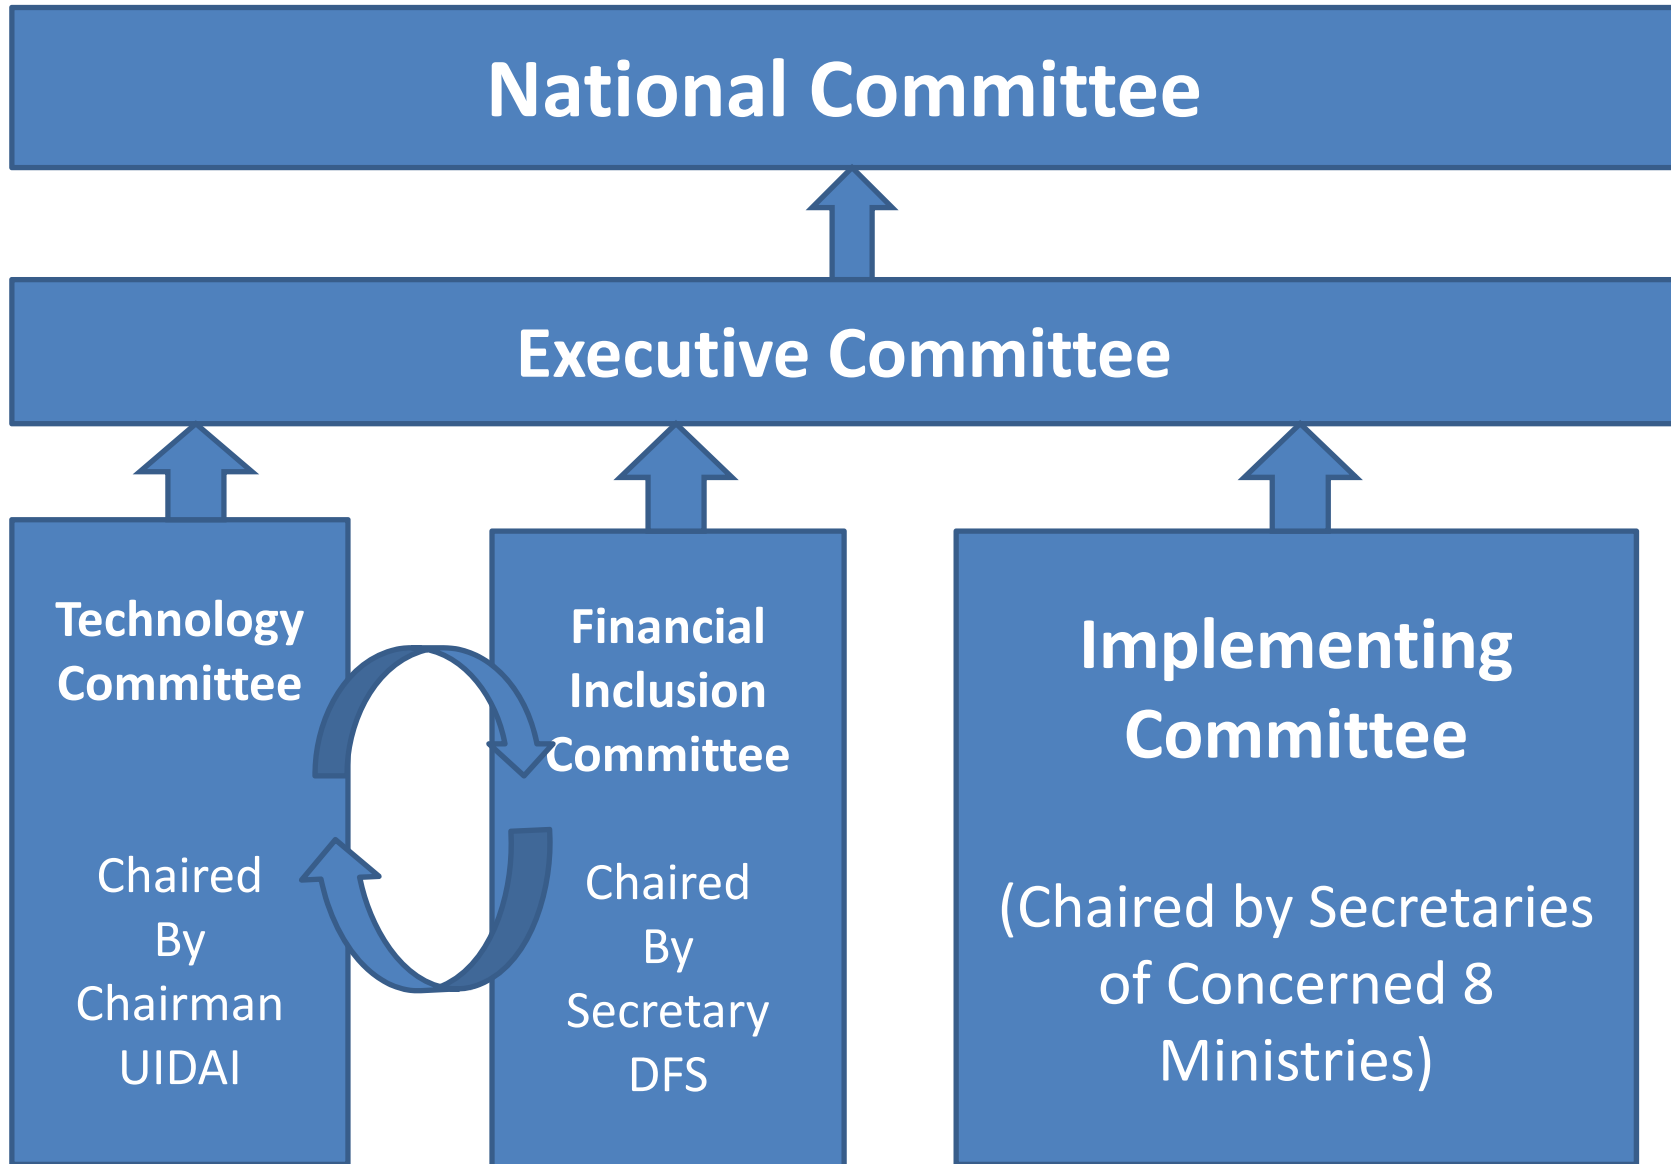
National Committee

Executive Committee

Technology Committee

Chaired By Chairman UIDAI

Financial Inclusion Committee

Chaired By Secretary DFS

Implementing Committee

(Chaired by Secretaries of Concerned 8 Ministries)